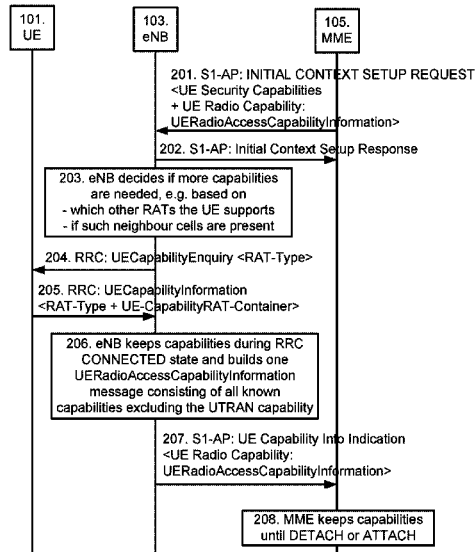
101. UE

103. eNB

105. MME

201. S1-AP: INITIAL CONTEXT SETUP REQUEST <UE Security Capabilities + UE Radio Capability: UERadioAccessCapabilityInformation>

202. S1-AP: Initial Context Setup Response

203. eNB decides if more capabilities are needed, e.g. based on
- which other RATs the UE supports
- if such neighbour cells are present

204. RRC: UECapabilityEnquiry <RAT-Type>

205. RRC: UECapabilityInformation <RAT-Type + UE-CapabilityRAT-Container>

206. eNB keeps capabilities during RRC CONNECTED state and builds one UERadioAccessCapabilityInformation message consisting of all known capabilities excluding the UTRAN capability

207. S1-AP: UE Capability Info Indication <UE Radio Capability: UERadioAccessCapabilityInformation>

208. MME keeps capabilities until DETACH or ATTACH